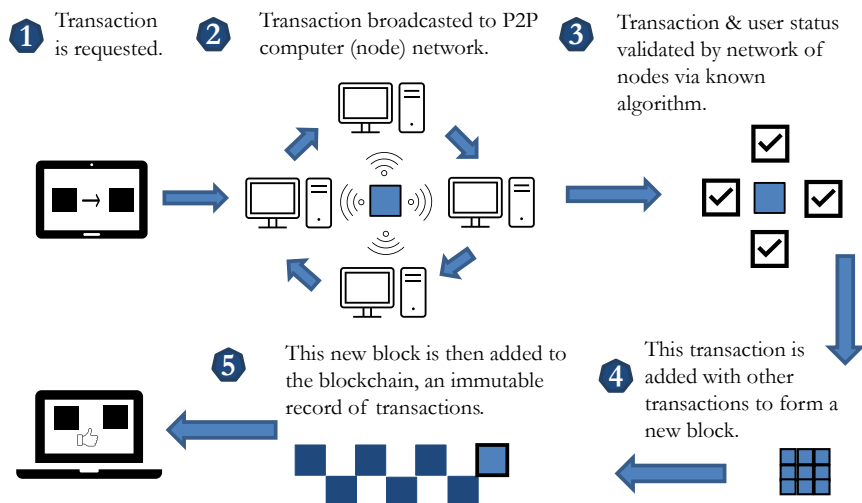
1 Transaction is requested.

2 Transaction broadcasted to P2P computer (node) network.

3 Transaction & user status validated by network of nodes via known algorithm.

4 This transaction is added with other transactions to form a new block.

5 This new block is then added to the blockchain, an immutable record of transactions.